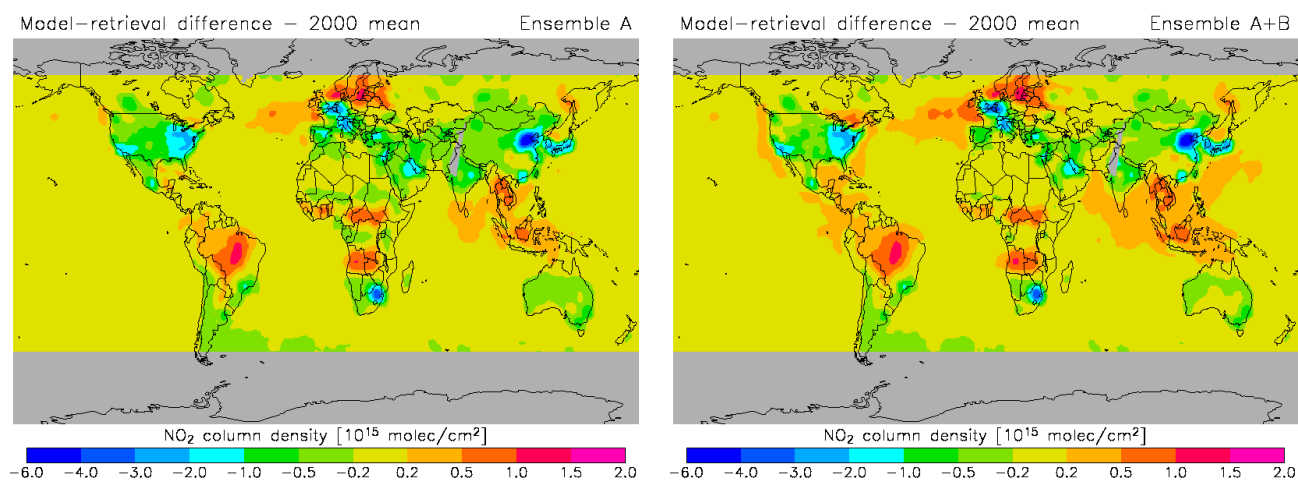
Model-retrieval difference – 2000 mean

Ensemble A

$NO_2$ column density [$10^{15}$ molec/cm$^2$]

-6.0 -4.0 -3.0 -2.0 -1.0 -0.5 -0.2 0.2 0.5 1.0 1.5 2.0

Model-retrieval difference – 2000 mean

Ensemble A+B

$NO_2$ column density [$10^{15}$ molec/cm$^2$]

-6.0 -4.0 -3.0 -2.0 -1.0 -0.5 -0.2 0.2 0.5 1.0 1.5 2.0